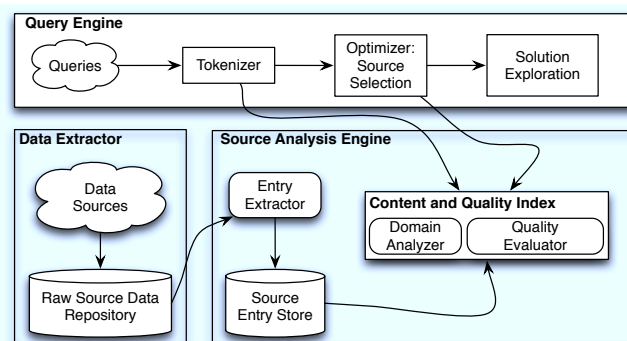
Query Engine

Queries

Tokenizer

Optimizer: Source Selection

Solution Exploration

Data Extractor

Data Sources

Raw Source Data Repository

Source Analysis Engine

Entry Extractor

Source Entry Store

Content and Quality Index

Domain Analyzer

Quality Evaluator